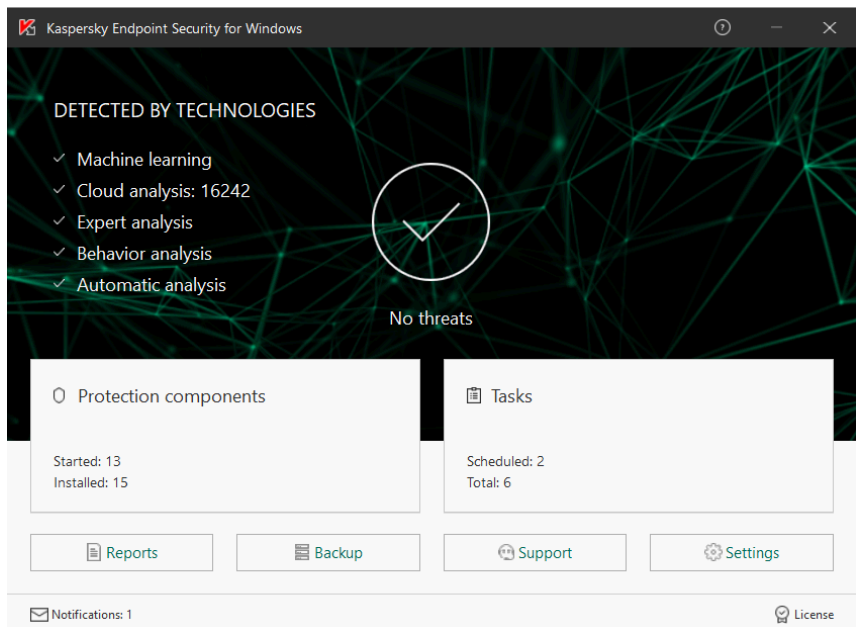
Kaspersky Endpoint Security for Windows

DETECTED BY TECHNOLOGIES

Machine learning
Cloud analysis: 16242
Expert analysis
Behavior analysis
Automatic analysis

No threats

Protection components

Started: 13
Installed: 15

Tasks

Scheduled: 2
Total: 6

Reports
Backup
Support
Settings

Notifications: 1
License